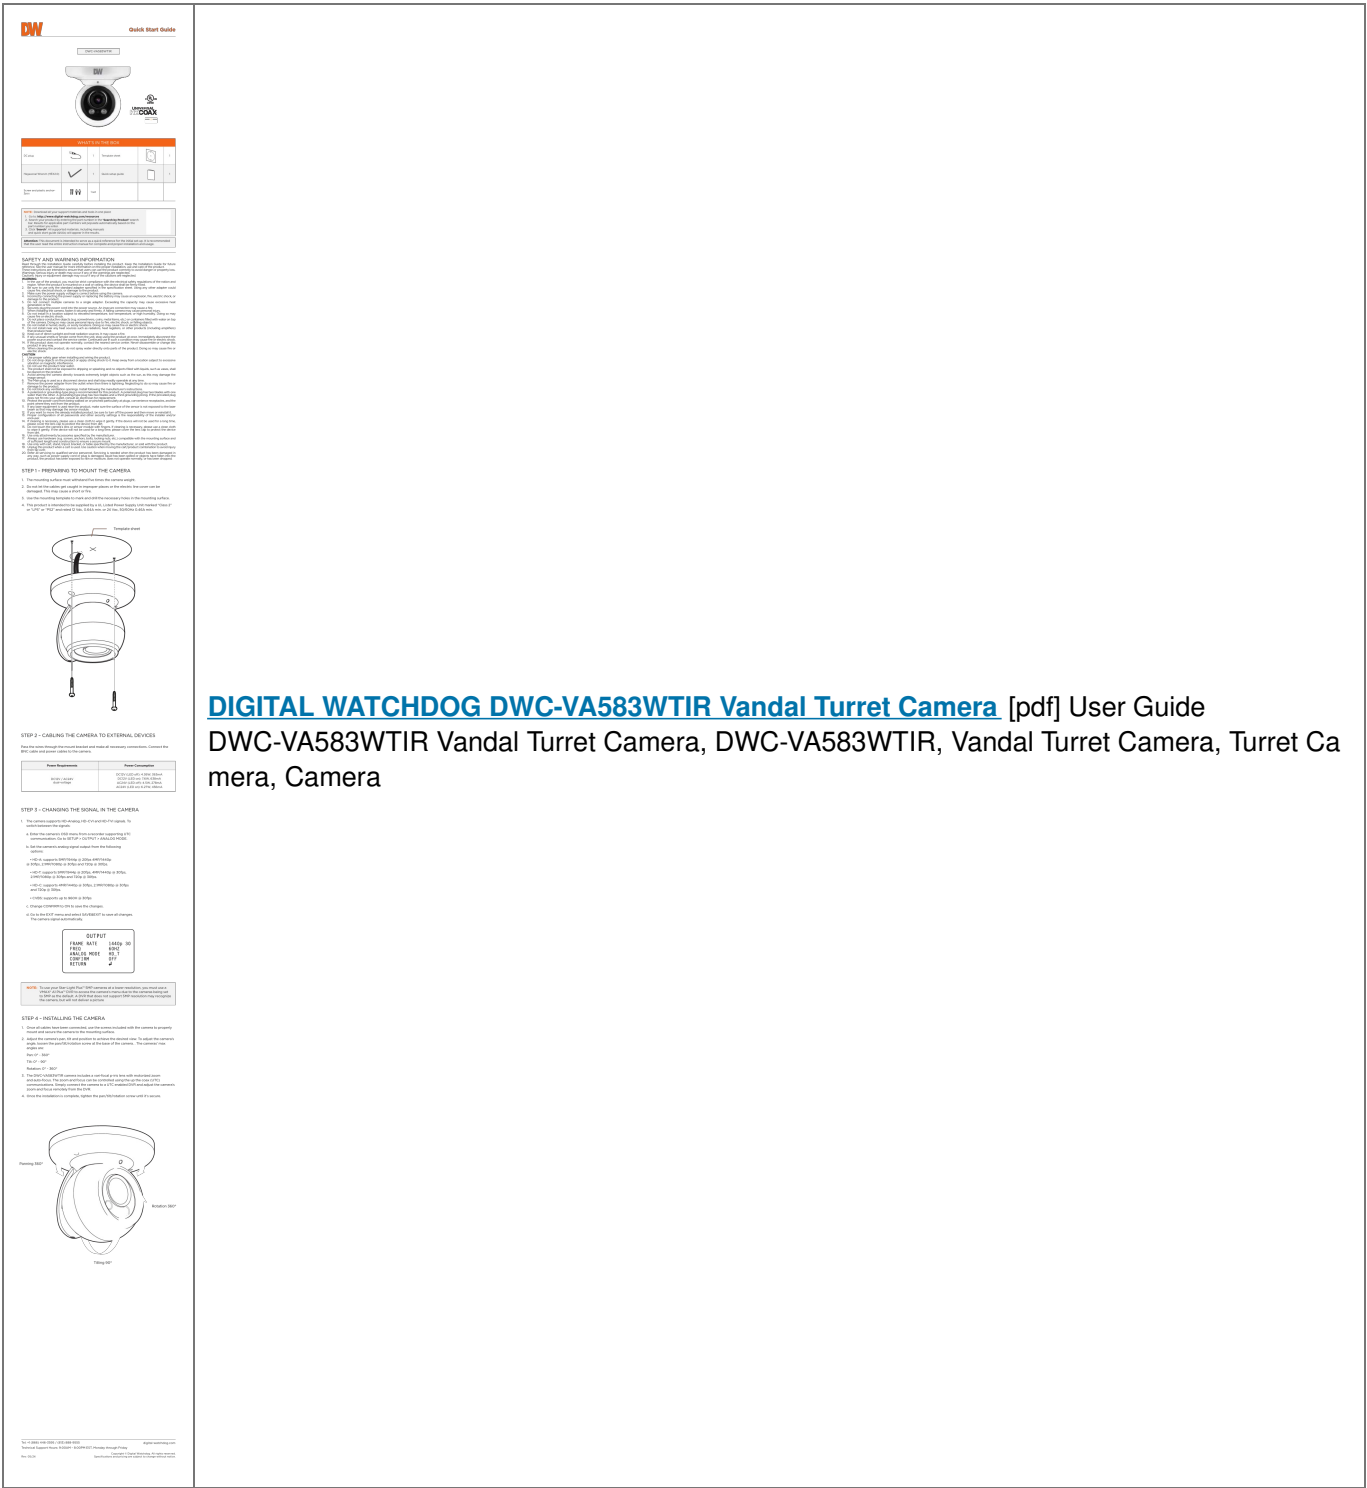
DW Quick Start Guide

WHAT'S IN THE BOX

SAFETY AND WARNING INFORMATION

STEP 1 - PREPARING TO MOUNT THE CAMERA

STEP 2 - CABLING THE CAMERA TO EXTERNAL DEVICES

| Power Requirement | Power Consumption |
|---|---|
| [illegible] | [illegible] |

STEP 3 - CHANGING THE SIGNAL IN THE CAMERA

OUTPUT
FRAME RATE
FREQ
ANALOG MODE
CONFIRM
RETURN

STEP 4 - INSTALLING THE CAMERA

Panning 360°
Rotation 360°
Tilting 90°

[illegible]

DIGITAL WATCHDOG DWC-VA583WTIR Vandal Turret Camera [pdf] User Guide
DWC-VA583WTIR Vandal Turret Camera, DWC-VA583WTIR, Vandal Turret Camera, Turret Camera, Camera